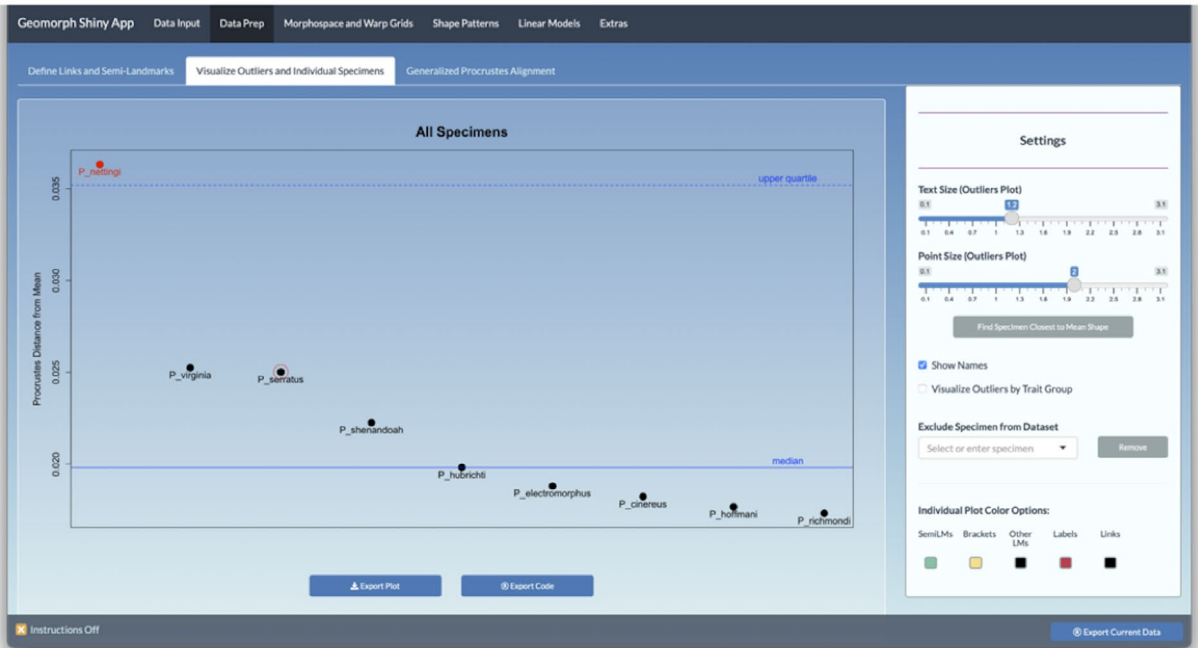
Geomorph Shiny App | Data Input | Data Prep | Morphospace and Warp Grids | Shape Patterns | Linear Models | Extras

Define Links and Semi-Landmarks | Visualize Outliers and Individual Specimens | Generalized Procrustes Alignment

All Specimens

P_nettingi

upper quartile

0.035

0.030

0.025

0.020

Procrustes Distance from Mean

P_virginia

P_serratus

P_shenandoah

median

P_hubrichti

P_electromorphus

P_cinereus

P_hoffmani

P_richmondi

Export Plot

Export Code

Settings

Text Size (Outliers Plot)

0.1 1.2 3.1

0.1 0.4 0.7 1 1.3 1.6 1.9 2.2 2.5 2.8 3.1

Point Size (Outliers Plot)

0.1 2 3.1

0.1 0.4 0.7 1 1.3 1.6 1.9 2.2 2.5 2.8 3.1

Find Specimen Closest to Mean Shape

Show Names

Visualize Outliers by Trait Group

Exclude Specimen from Dataset

Select or enter specimen

Remove

Individual Plot Color Options:

SemiLMs Brackets Other LMs Labels Links

Instructions Off

Export Current Data